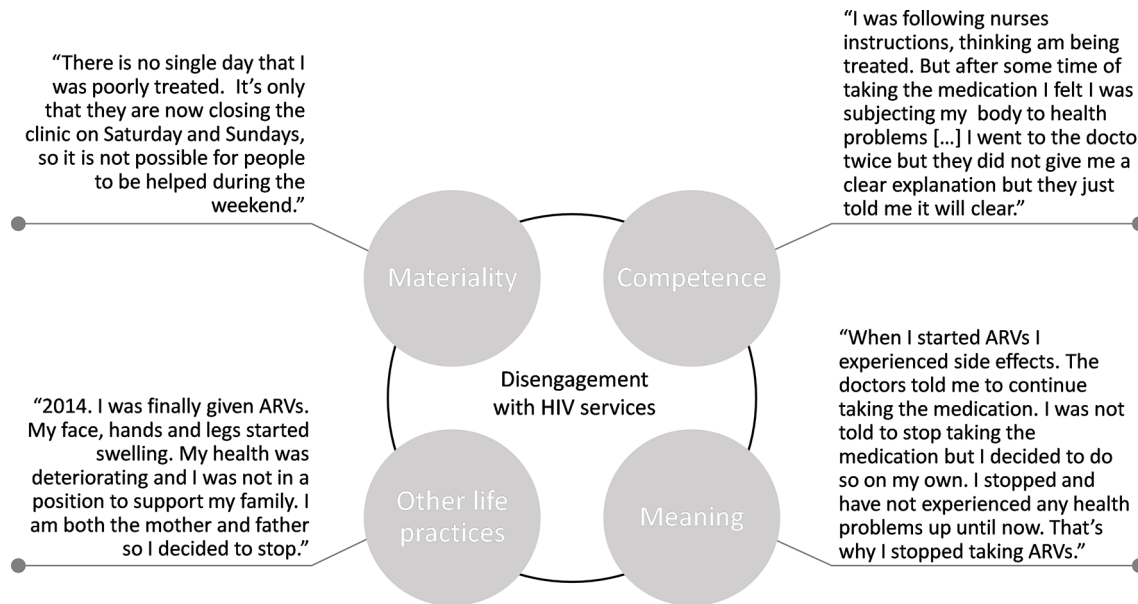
“There is no single day that I was poorly treated. It’s only that they are now closing the clinic on Saturday and Sundays, so it is not possible for people to be helped during the weekend.”

“I was following nurses instructions, thinking am being treated. But after some time of taking the medication I felt I was subjecting my body to health problems […] I went to the docto twice but they did not give me a clear explanation but they just told me it will clear.”

Materiality

Competence

Disengagement with HIV services

Other life practices

Meaning

“2014. I was finally given ARVs. My face, hands and legs started swelling. My health was deteriorating and I was not in a position to support my family. I am both the mother and father so I decided to stop.”

“When I started ARVs I experienced side effects. The doctors told me to continue taking the medication. I was not told to stop taking the medication but I decided to do so on my own. I stopped and have not experienced any health problems up until now. That’s why I stopped taking ARVs.”